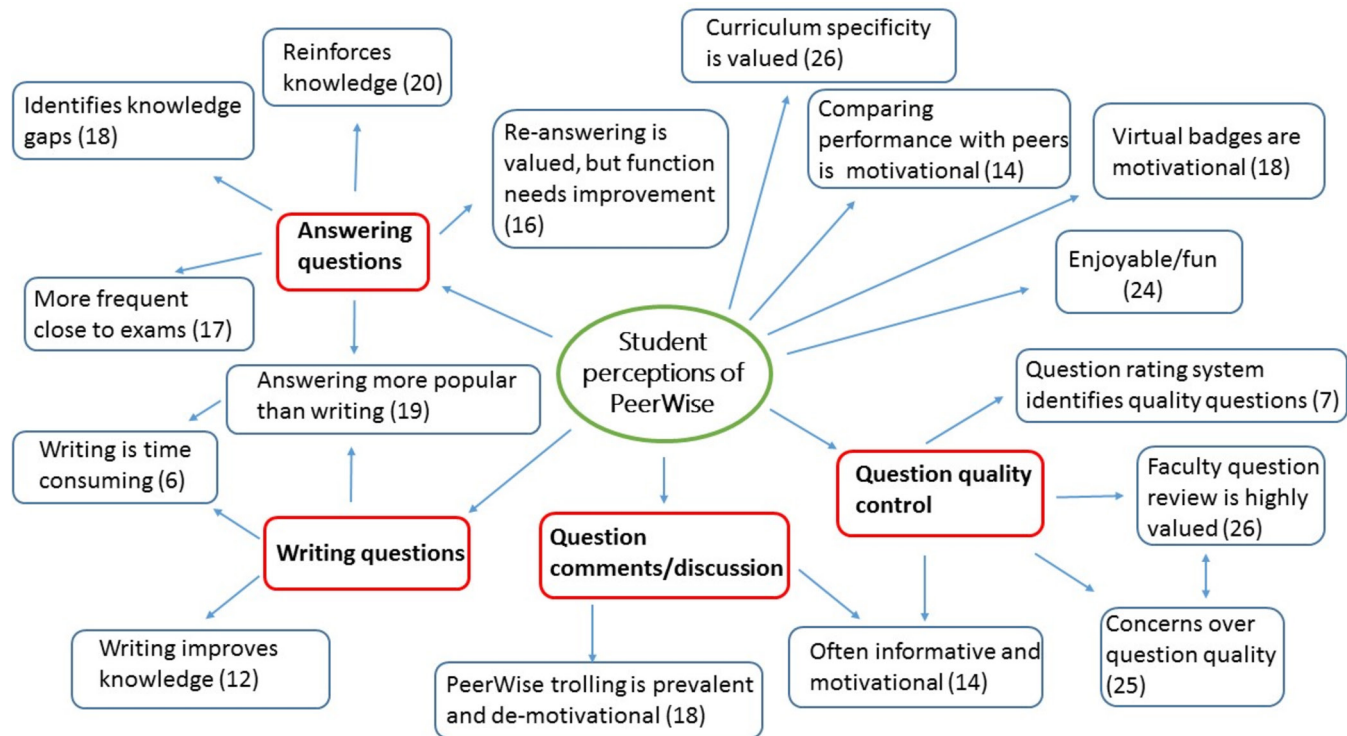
Reinforces knowledge (20)

Identifies knowledge gaps (18)

Curriculum specificity is valued (26)

Re-answering is valued, but function needs improvement (16)

Comparing performance with peers is motivational (14)

Virtual badges are motivational (18)

Answering questions

More frequent close to exams (17)

Enjoyable/fun (24)

Student perceptions of PeerWise

Answering more popular than writing (19)

Question rating system identifies quality questions (7)

Writing is time consuming (6)

Question quality control

Faculty question review is highly valued (26)

Writing questions

Question comments/discussion

Writing improves knowledge (12)

Often informative and motivational (14)

Concerns over question quality (25)

PeerWise trolling is prevalent and de-motivational (18)